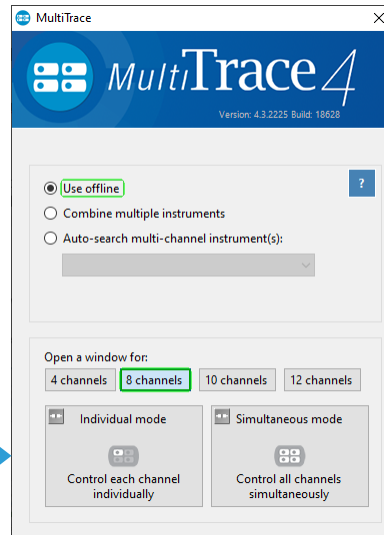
MultiTrace

MultiTrace 4

Version: 4.3.2225 Build: 18628

?

Use offline

Combine multiple instruments

Auto-search multi-channel instrument(s):

Open a window for:

4 channels

8 channels

10 channels

12 channels

Individual mode

Control each channel individually

Simultaneous mode

Control all channels simultaneously